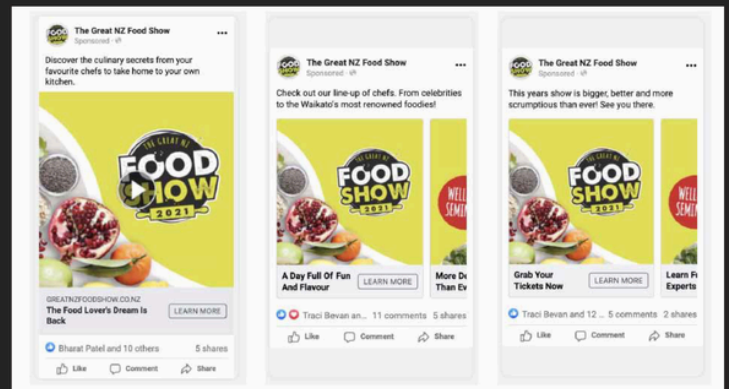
The Great NZ Food Show
Sponsored

Discover the culinary secrets from your favourite chefs to take home to your own kitchen.

THE GREAT NZ FOOD SHOW 2021

GREATNZFOODSHOW.CO.NZ
The Food Lover's Dream Is Back
LEARN MORE

Bharat Patel and 10 others
5 shares
Like
Comment
Share

The Great NZ Food Show
Sponsored

Check out our line-up of chefs. From celebrities to the Waikato's most renowned foodies!

THE GREAT NZ FOOD SHOW 2021
WELL SEMI

A Day Full Of Fun And Flavour
LEARN MORE
More D Than Ev

Traci Bevan an...
11 comments
5 shares
Like
Comment
Share

The Great NZ Food Show
Sponsored

This years show is bigger, better and more scrumptious than ever! See you there.

THE GREAT NZ FOOD SHOW 2021
WELL SEMI

Grab Your Tickets Now
LEARN MORE
Learn F Experts

Traci Bevan and 12 ...
5 comments
2 shares
Like
Comment
Share